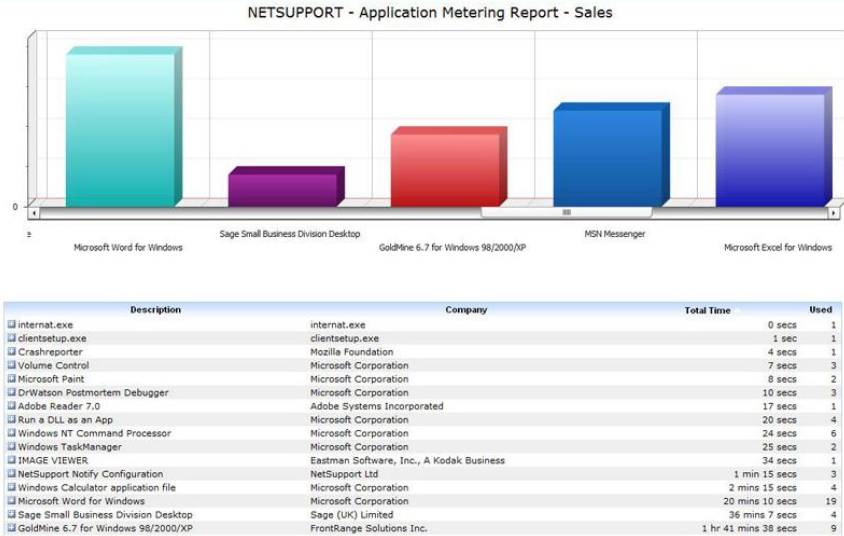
NETSUPPORT - Application Metering Report - Sales

0

Microsoft Word for Windows
Sage Small Business Division Desktop
GoldMine 6.7 for Windows 98/2000/XP
MSN Messenger
Microsoft Excel for Windows

| Description | Company | Total Time | Used |
|---|---|---|---|
| internat.exe | internat.exe | 0 secs | 1 |
| clientsetup.exe | clientsetup.exe | 1 sec | 1 |
| Crashreporter | Mozilla Foundation | 4 secs | 1 |
| Volume Control | Microsoft Corporation | 7 secs | 3 |
| Microsoft Paint | Microsoft Corporation | 8 secs | 2 |
| DrWatson Postmortem Debugger | Microsoft Corporation | 10 secs | 3 |
| Adobe Reader 7.0 | Adobe Systems Incorporated | 17 secs | 1 |
| Run a DLL as an App | Microsoft Corporation | 20 secs | 4 |
| Windows NT Command Processor | Microsoft Corporation | 24 secs | 6 |
| Windows TaskManager | Microsoft Corporation | 25 secs | 2 |
| IMAGE VIEWER | Eastman Software, Inc., A Kodak Business | 34 secs | 1 |
| NetSupport Notify Configuration | NetSupport Ltd | 1 min 15 secs | 3 |
| Windows Calculator application file | Microsoft Corporation | 2 mins 15 secs | 4 |
| Microsoft Word for Windows | Microsoft Corporation | 20 mins 10 secs | 19 |
| Sage Small Business Division Desktop | Sage (UK) Limited | 36 mins 7 secs | 4 |
| GoldMine 6.7 for Windows 98/2000/XP | FrontRange Solutions Inc. | 1 hr 41 mins 38 secs | 9 |